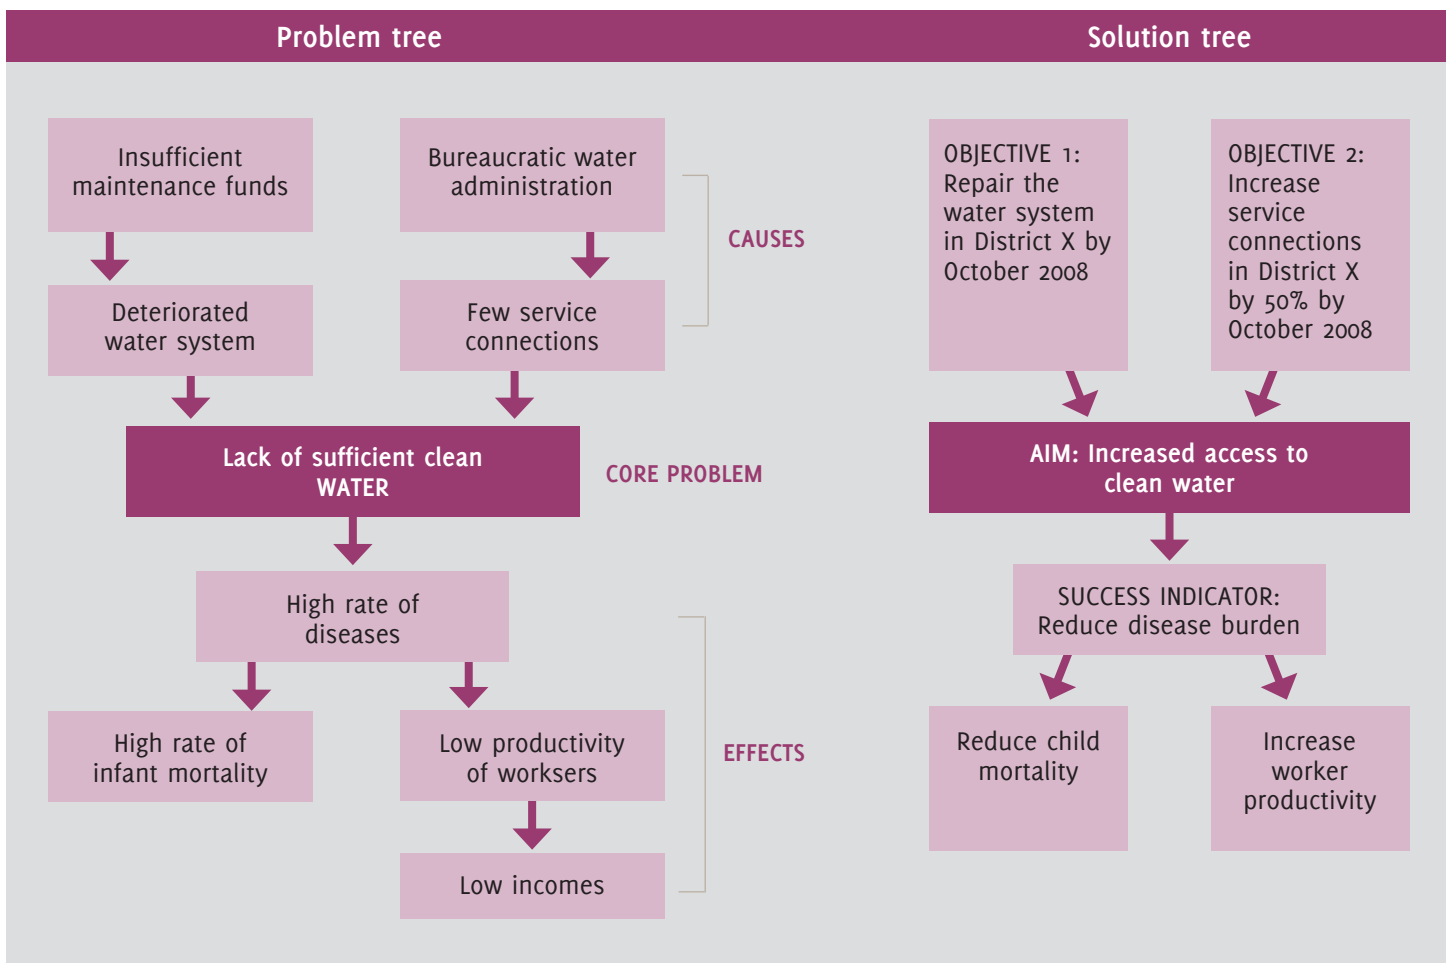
Problem tree

Insufficient maintenance funds

Bureaucratic water administration

CAUSES

Deteriorated water system

Few service connections

Lack of sufficient clean WATER

CORE PROBLEM

High rate of diseases

High rate of infant mortality

Low productivity of worksers

EFFECTS

Low incomes

Solution tree

OBJECTIVE 1: Repair the water system in District X by October 2008

OBJECTIVE 2: Increase service connections in District X by 50% by October 2008

AIM: Increased access to clean water

SUCCESS INDICATOR: Reduce disease burden

Reduce child mortality

Increase worker productivity